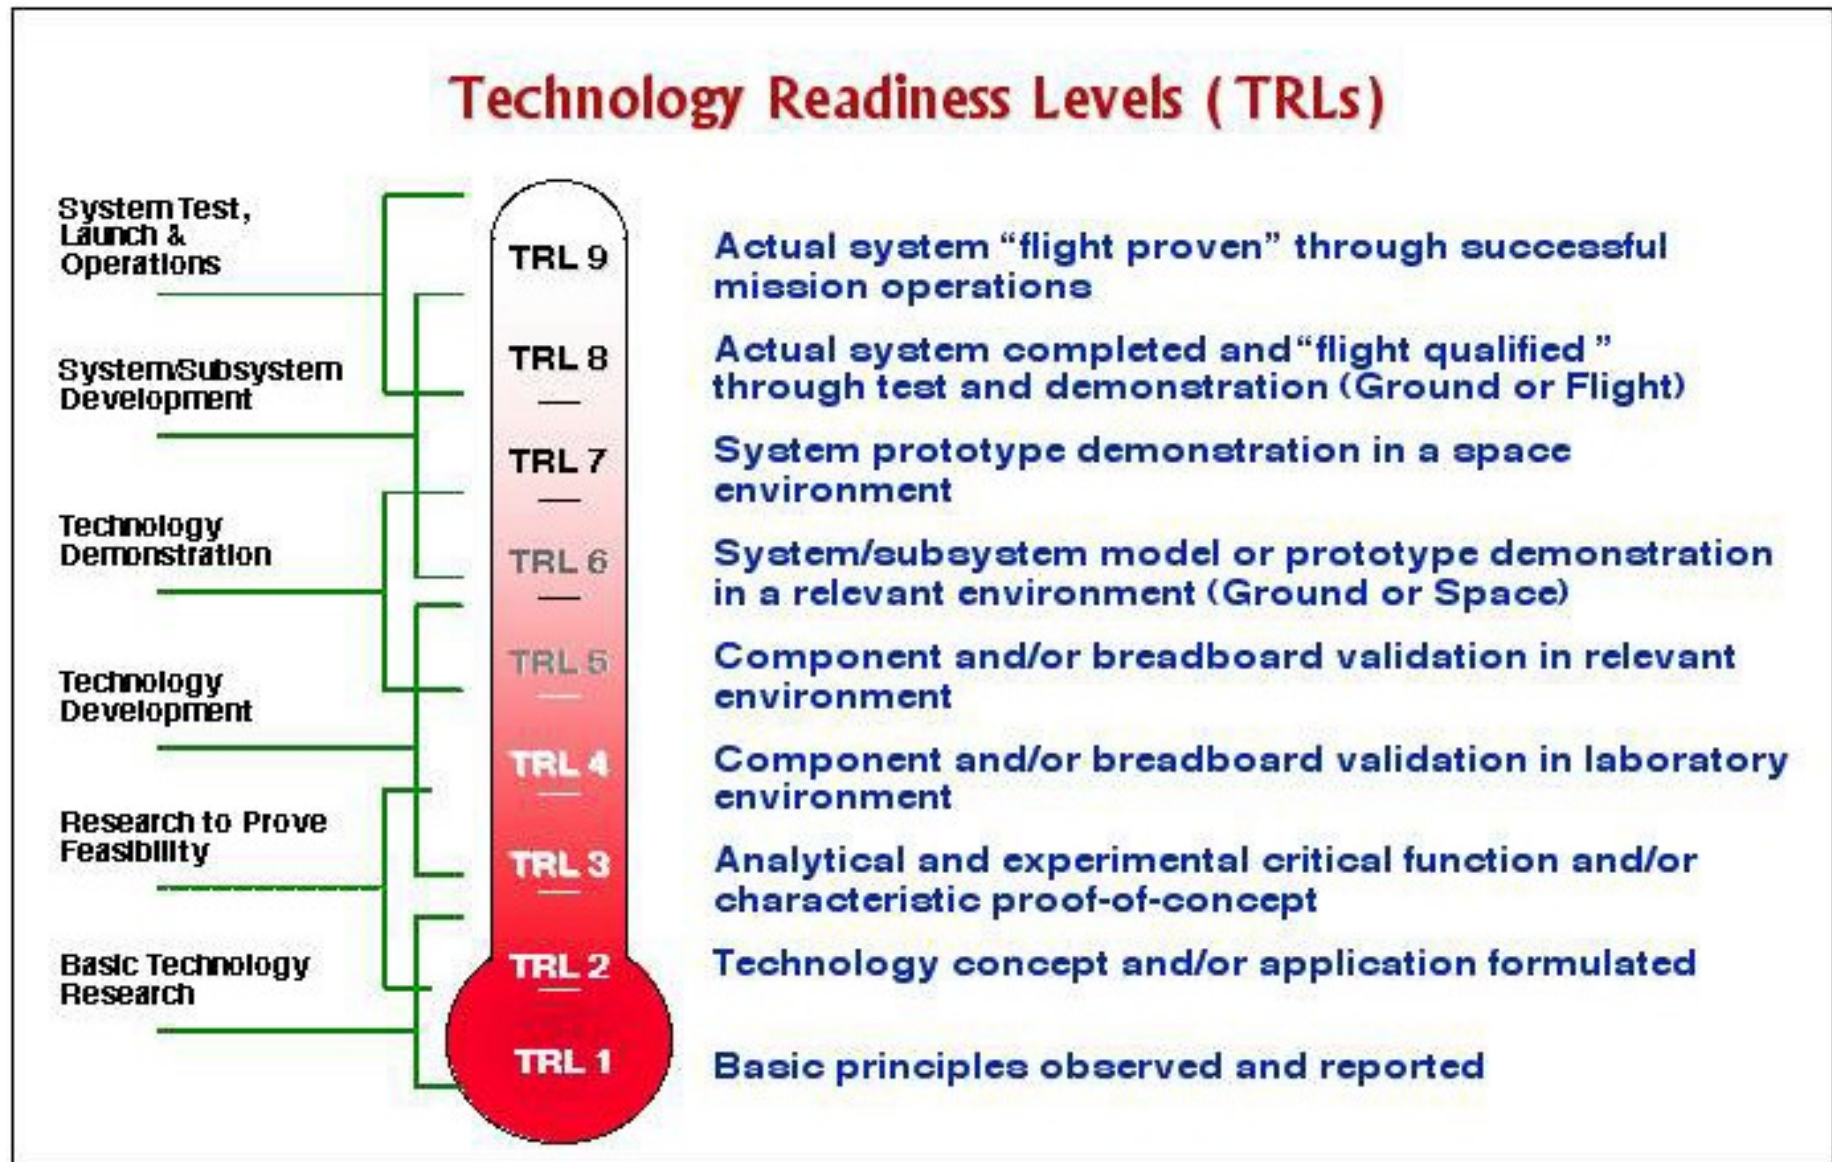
Technology Readiness Levels ( TRLs)

System Test, Launch & Operations

System/Subsystem Development

Technology Demonstration

Technology Development

Research to Prove Feasibility

Basic Technology Research

TRL 9 Actual system "flight proven" through successful mission operations

TRL 8 Actual system completed and "flight qualified" through test and demonstration (Ground or Flight)

TRL 7 System prototype demonstration in a space environment

TRL 6 System/subsystem model or prototype demonstration in a relevant environment (Ground or Space)

TRL 5 Component and/or breadboard validation in relevant environment

TRL 4 Component and/or breadboard validation in laboratory environment

TRL 3 Analytical and experimental critical function and/or characteristic proof-of-concept

TRL 2 Technology concept and/or application formulated

TRL 1 Basic principles observed and reported